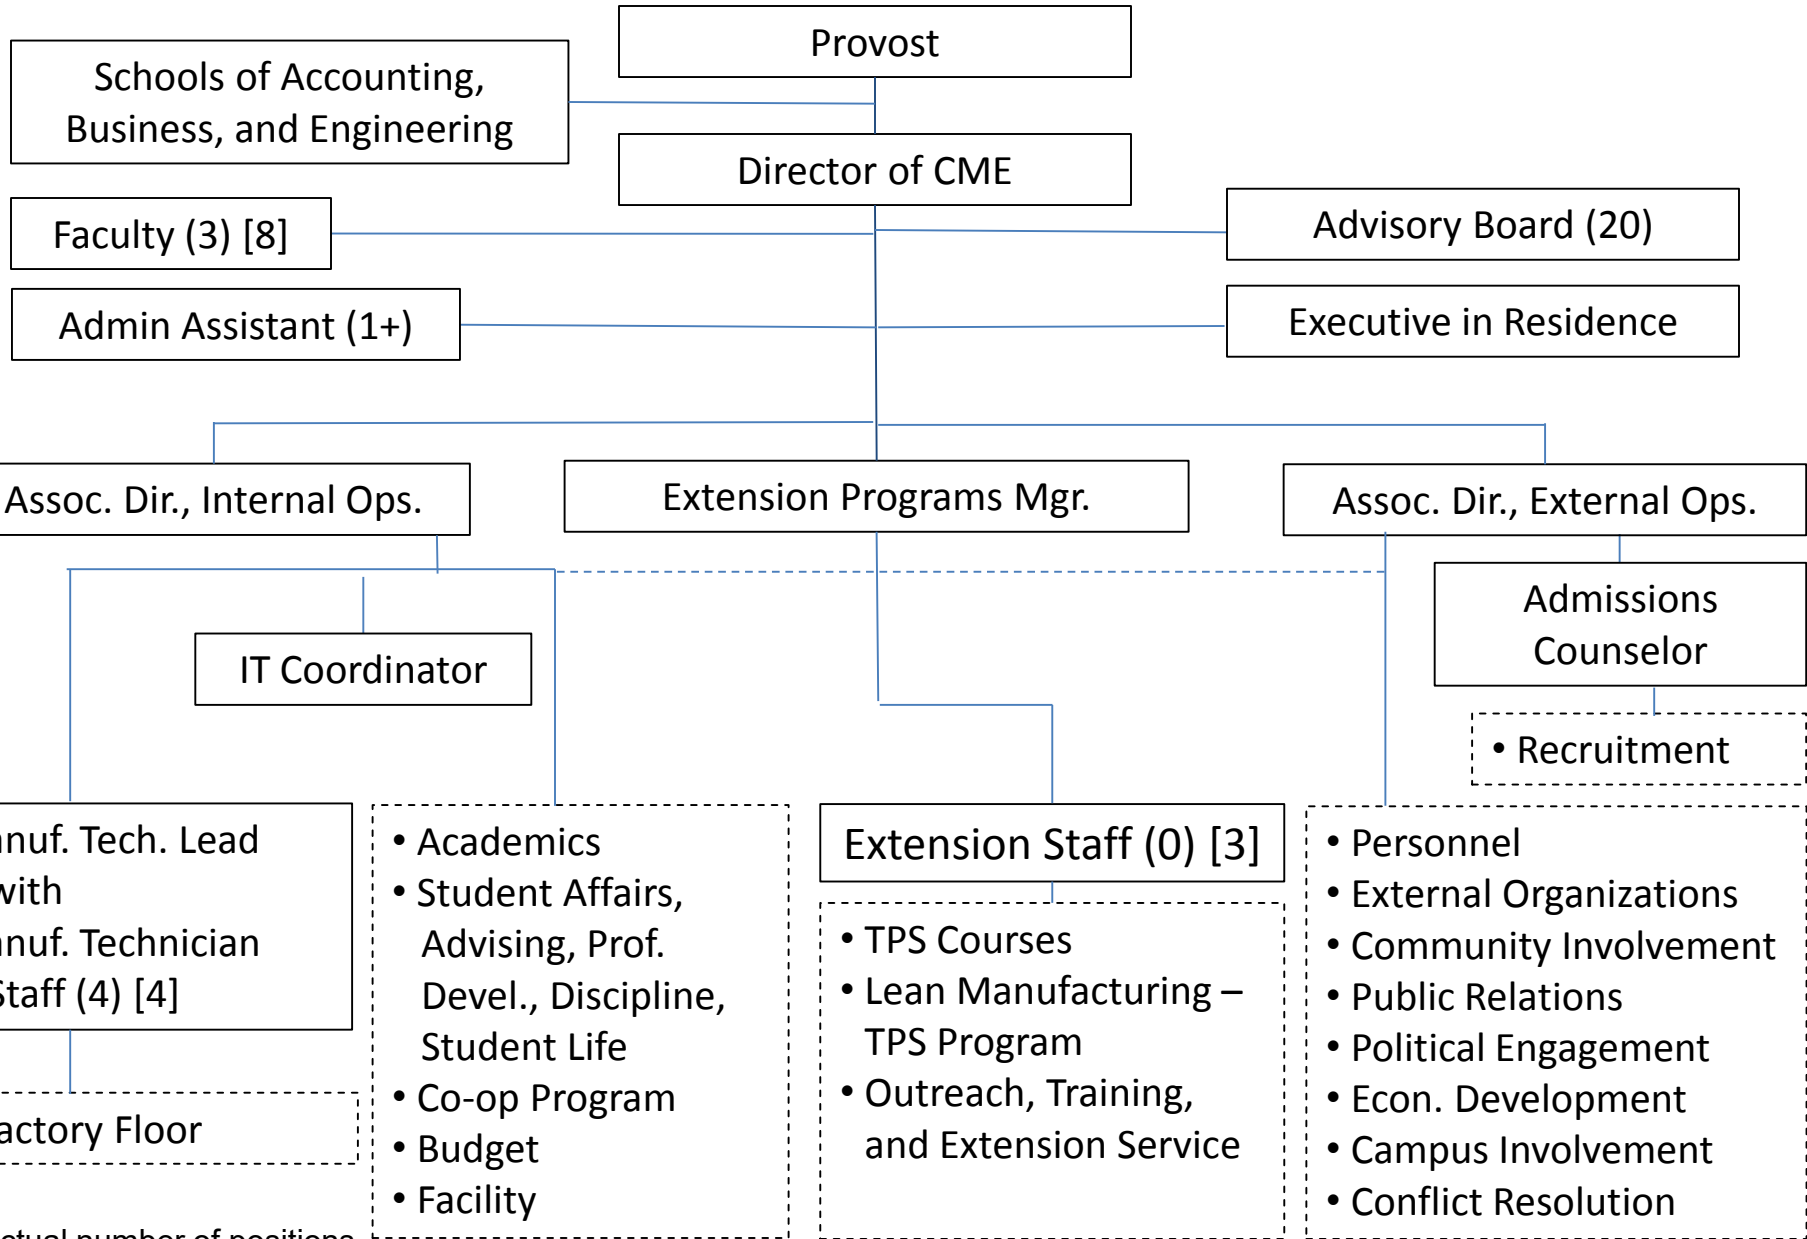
Provost

Schools of Accounting, Business, and Engineering

Director of CME

Faculty (3) [8]

Advisory Board (20)

Admin Assistant (1+)

Executive in Residence

Assoc. Dir., Internal Ops.

Extension Programs Mgr.

Assoc. Dir., External Ops.

Admissions Counselor

IT Coordinator

• Recruitment

nuf. Tech. Lead with nuf. Technician Staff (4) [4]

• Academics
• Student Affairs, Advising, Prof. Devel., Discipline, Student Life
• Co-op Program
• Budget
• Facility

Extension Staff (0) [3]

• TPS Courses
• Lean Manufacturing – TPS Program
• Outreach, Training, and Extension Service

• Personnel
• External Organizations
• Community Involvement
• Public Relations
• Political Engagement
• Econ. Development
• Campus Involvement
• Conflict Resolution

actory Floor

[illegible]ctual number of positions